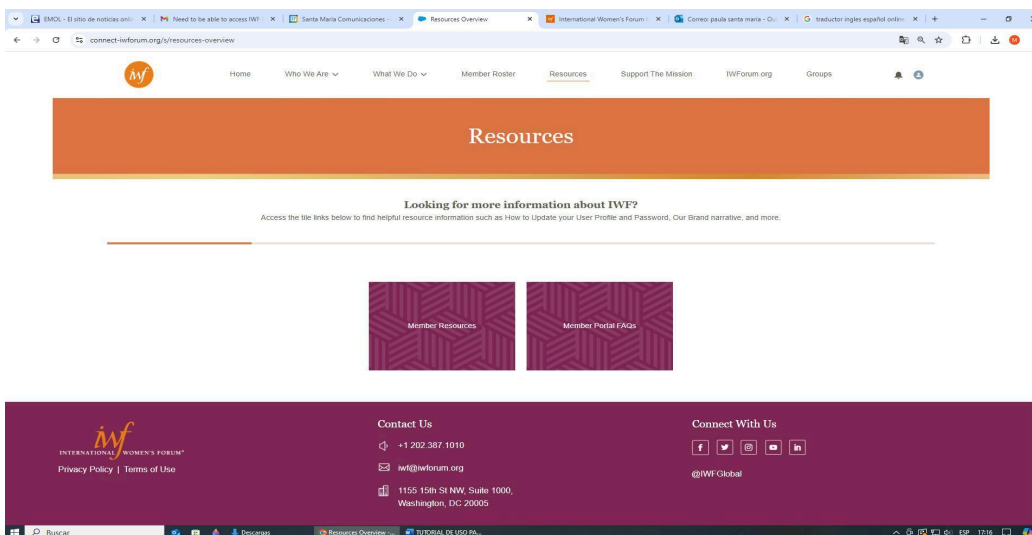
EMOL - El sitio de noticias onli... × | Need to be able to access IWF × | Santa Maria Comunicaciones - × | Resources Overview × | International Women's Forum × | Correo: paula santa maria - Ou × | traductor ingles español online × | +

connect-iwforum.org/s/resources-overview

iwf

Home | Who We Are | What We Do | Member Roster | Resources | Support The Mission | IWForum.org | Groups

Resources

Looking for more information about IWF?

Access the tile links below to find helpful resource information such as How to Update your User Profile and Password, Our Brand narrative, and more.

Member Resources

Member Portal FAQs

iwf
INTERNATIONAL WOMEN'S FORUM
Privacy Policy | Terms of Use

Contact Us

+1 202.387.1010

iwf@iwforum.org

1155 15th St NW, Suite 1000, Washington, DC 20005

Connect With Us

@IWFGlobal

Buscar | Descargas | Resources Overview - ... | TUTORIAL DE USO PA...

ESP 17:16